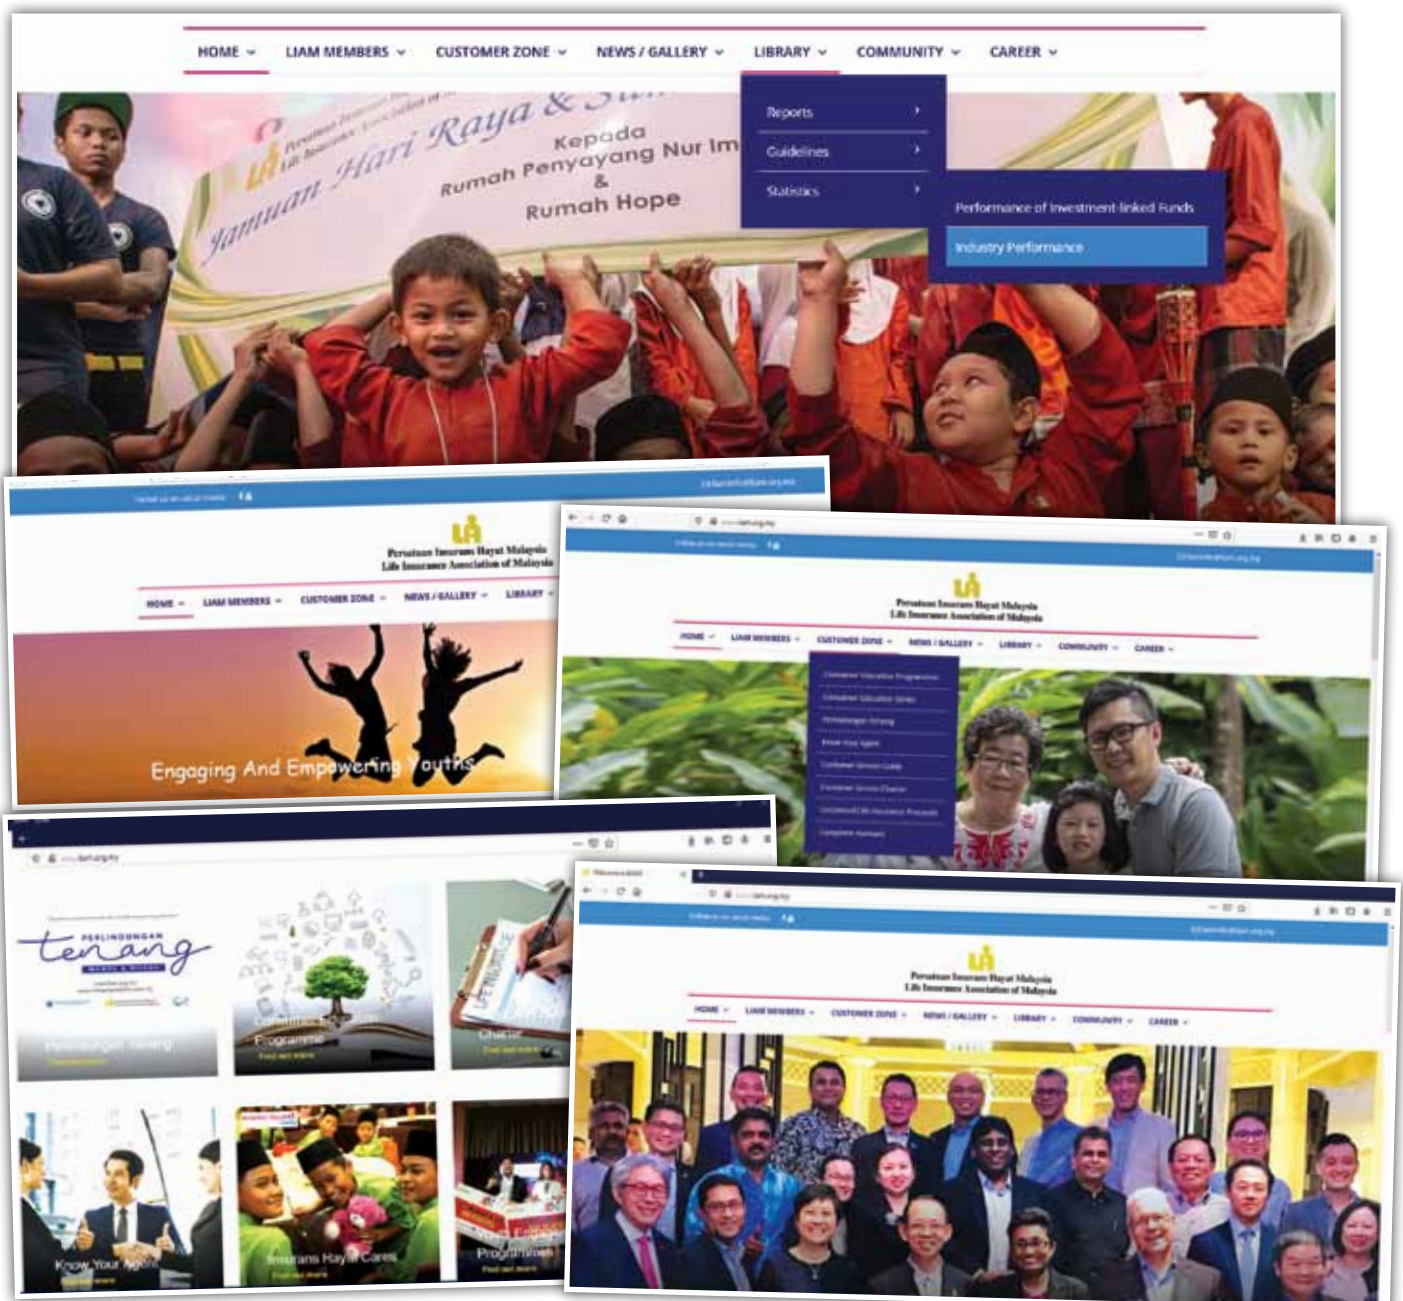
HOME LIAM MEMBERS CUSTOMER ZONE NEWS / GALLERY LIBRARY COMMUNITY CAREER

Reports
Guidelines
Statistics
Performance of Investment-linked Funds
Industry Performance

Persatuan Insurans Hayat Malaysia Life Insurance Association of Malaysia
Jamuan Hari Raya & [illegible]
Kepada
Rumah Penyayang Nur Im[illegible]
&
Rumah Hope

Persatuan Insurans Hayat Malaysia
Life Insurance Association of Malaysia
HOME LIAM MEMBERS CUSTOMER ZONE NEWS / GALLERY LIBRARY
Engaging And Empowering Youths

Persatuan Insurans Hayat Malaysia
Life Insurance Association of Malaysia
HOME LIAM MEMBERS CUSTOMER ZONE NEWS / GALLERY LIBRARY COMMUNITY CAREER

PERLINDUNGAN tenang
Perlindungan Tenang
Programme
Charter
Know Your Agent
Insurans Hayat Cares
Programmes

Persatuan Insurans Hayat Malaysia
Life Insurance Association of Malaysia
HOME LIAM MEMBERS CUSTOMER ZONE NEWS / GALLERY LIBRARY COMMUNITY CAREER